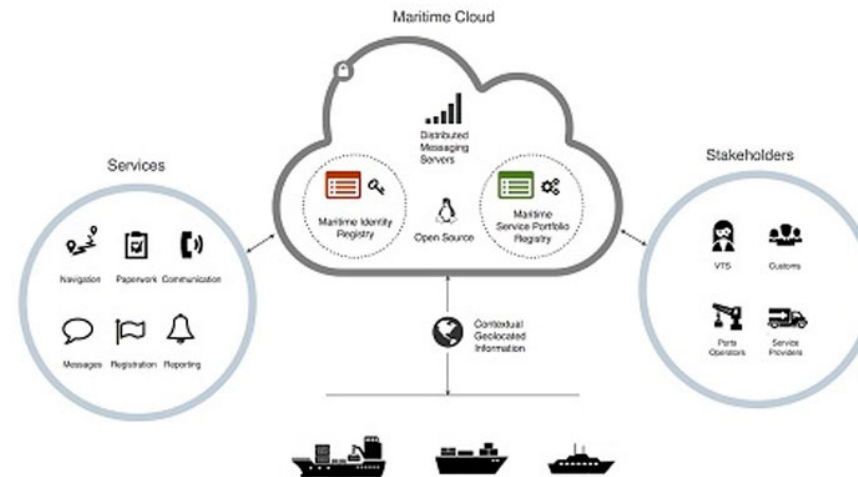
Maritime Cloud

Services

Navigation
Paperwork
Communication
Messages
Registration
Reporting

Distributed Messaging Servers

Maritime Identity Registry

Open Source

Maritime Service Portfolio Registry

Stakeholders

VTS
Customs
Ports Operators
Service Providers

Contextual Geolocated Information